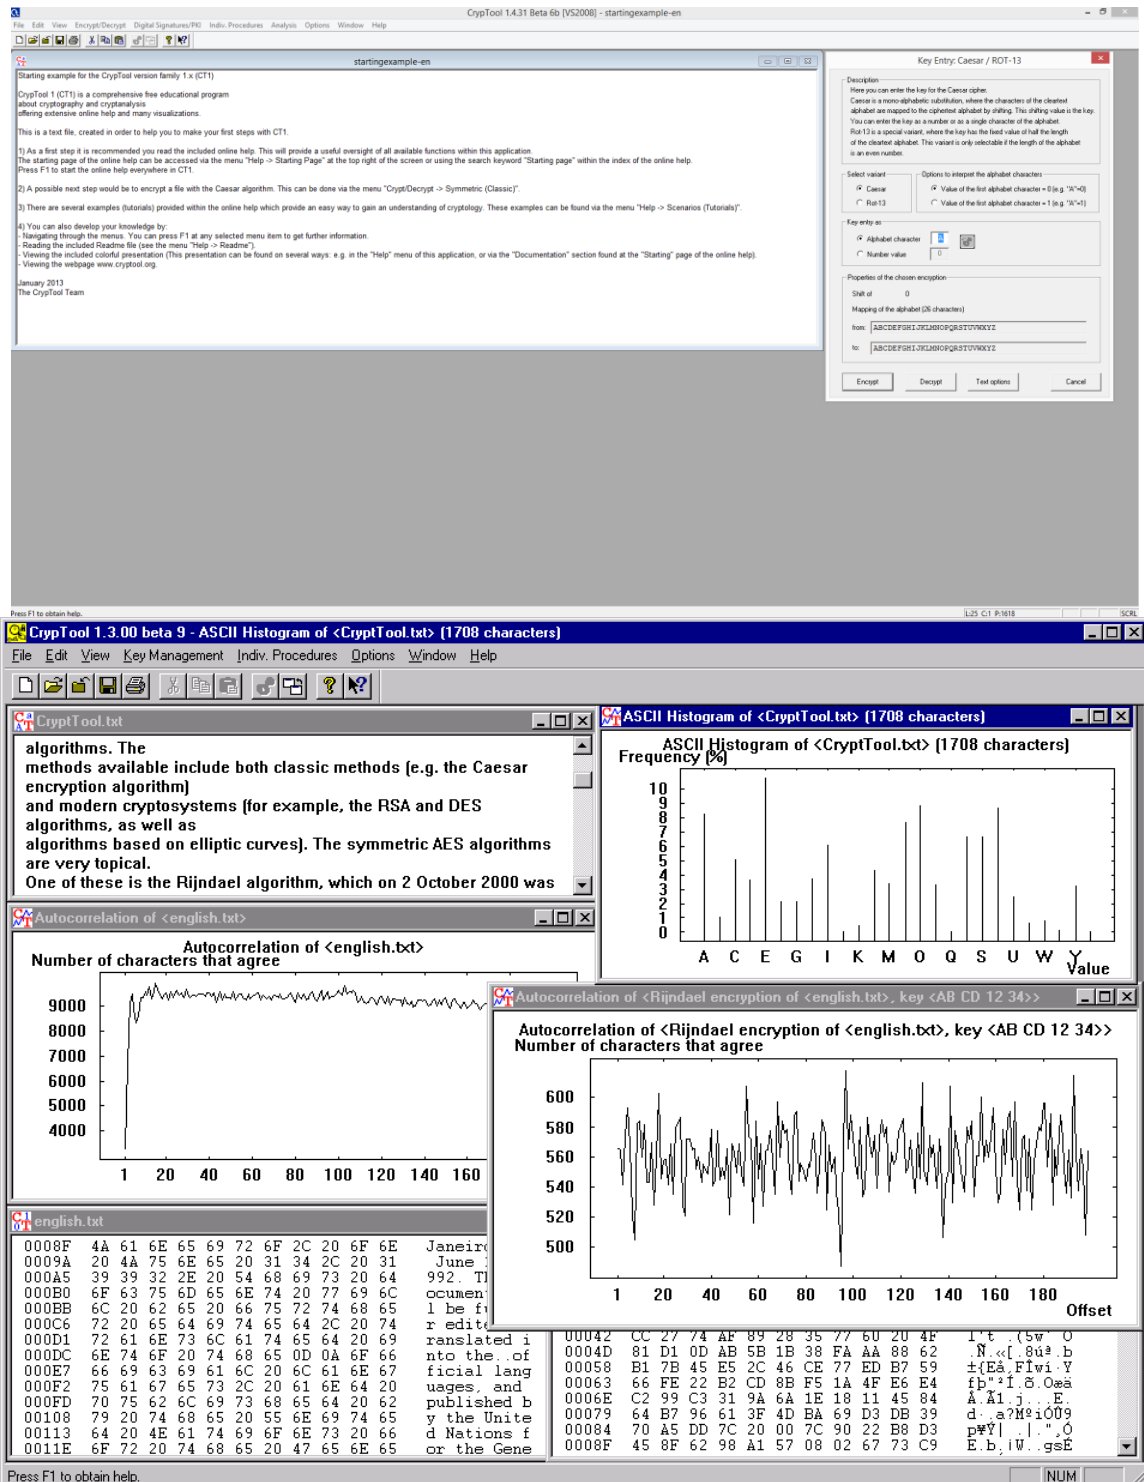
CrypTool 1.4.31 Beta 6b [VS2008] - startingexample-en

File Edit View Encrypt/Decrypt Digital Signatures/PKI Indiv. Procedures Analysis Options Window Help

startingexample-en

Starting example for the CrypTool version family 1.x (CT1)

CrypTool 1 (CT1) is a comprehensive free educational program about cryptography and cryptanalysis offering extensive online help and many visualizations.

This is a text file, created in order to help you to make your first steps with CT1.

1) As a first step it is recommended you read the included online help. This will provide a useful oversight of all available functions within this application. The starting page of the online help can be accessed via the menu "Help -> Starting Page" at the top right of the screen or using the search keyword "Starting page" within the index of the online help. Press F1 to start the online help everywhere in CT1.

2) A possible next step would be to encrypt a file with the Caesar algorithm. This can be done via the menu "Crypt/Decrypt -> Symmetric (Classic)".

3) There are several examples (tutorials) provided within the online help which provide an easy way to gain an understanding of cryptology. These examples can be found via the menu "Help -> Scenarios (Tutorials)".

4) You can also develop your knowledge by:
- Navigating through the menus. You can press F1 at any selected menu item to get further information.
- Reading the included Readme file (see the menu "Help -> Readme").
- Viewing the included colorful presentation (This presentation can be found on several ways: e.g. in the "Help" menu of this application, or via the "Documentation" section found at the "Starting" page of the online help).
- Viewing the webpage www.cryptool.org.

January 2013
The CrypTool Team

Key Entry: Caesar / ROT-13

Description
Here you can enter the key for the Caesar cipher.
Caesar is a mono-alphabetic substitution, where the characters of the cleartext alphabet are mapped to the ciphertext alphabet by shifting. This shifting value is the key. You can enter the key as a number or as a single character of the alphabet.
Rot-13 is a special variant, where the key has the fixed value of half the length of the cleartext alphabet. This variant is only selectable if the length of the alphabet is an even number.

Select variant
Caesar
Rot-13

Options to interpret the alphabet characters
Value of the first alphabet character = 0 (e.g. "A"=0)
Value of the first alphabet character = 1 (e.g. "A"=1)

Key entry as
Alphabet character
Number value 0

Properties of the chosen encryption
Shift of 0
Mapping of the alphabet (26 characters)
from: ABCDEFGHIJKLMNOPQRSTUVWXYZ
to: ABCDEFGHIJKLMNOPQRSTUVWXYZ

Encrypt Decrypt Text options Cancel

Press F1 to obtain help.
L:25 C:1 P:1618 SCRL

CrypTool 1.3.00 beta 9 - ASCII Histogram of <CryptTool.txt> (1708 characters)

File Edit View Key Management Indiv. Procedures Options Window Help

CryptTool.txt

algorithms. The
methods available include both classic methods (e.g. the Caesar encryption algorithm)
and modern cryptosystems (for example, the RSA and DES algorithms, as well as
algorithms based on elliptic curves). The symmetric AES algorithms are very topical.
One of these is the Rijndael algorithm, which on 2 October 2000 was

ASCII Histogram of <CryptTool.txt> (1708 characters)

ASCII Histogram of <CryptTool.txt> (1708 characters)
Frequency (%)
10 9 8 7 6 5 4 3 2 1 0
A C E G I K M O Q S U W Y
Value

Autocorrelation of <english.txt>

Autocorrelation of <english.txt>
Number of characters that agree
9000 8000 7000 6000 5000 4000
1 20 40 60 80 100 120 140 160

Autocorrelation of <Rijndael encryption of <english.txt>, key <AB CD 12 34>>

Autocorrelation of <Rijndael encryption of <english.txt>, key <AB CD 12 34>>
Number of characters that agree
600 580 560 540 520 500
1 20 40 60 80 100 120 140 160 180
Offset

english.txt

| | | |
|---|---|---|
| 0008F | 4A 61 6E 65 69 72 6F 2C 20 6F 6E | Janeiro |
| 0009A | 20 4A 75 6E 65 20 31 34 2C 20 31 | June 1 |
| 000A5 | 39 39 32 2E 20 54 68 69 73 20 64 | 992. Th |
| 000B0 | 6F 63 75 6D 65 6E 74 20 77 69 6C | ocument |
| 000BB | 6C 20 62 65 20 66 75 72 74 68 65 | l be fu |
| 000C6 | 72 20 65 64 69 74 65 64 2C 20 74 | r edite |
| 000D1 | 72 61 6E 73 6C 61 74 65 64 20 69 | ranslated i |
| 000DC | 6E 74 6F 20 74 68 65 0D 0A 6F 66 | nto the..of |
| 000E7 | 66 69 63 69 61 6C 20 6C 61 6E 67 | ficial lang |
| 000F2 | 75 61 67 65 73 2C 20 61 6E 64 20 | uages, and |
| 000FD | 70 75 62 6C 69 73 68 65 64 20 62 | published b |
| 00108 | 79 20 74 68 65 20 55 6E 69 74 65 | y the Unite |
| 00113 | 64 20 4E 61 74 69 6F 6E 73 20 66 | d Nations f |
| 0011E | 6F 72 20 74 68 65 20 47 65 6E 65 | or the Gene |

| | | |
|---|---|---|
| 00042 | CC 27 74 AF 89 28 35 77 60 20 4F | Ì't ¯.(5w` O |
| 0004D | D1 D1 0D AB 5B 1B 38 FA AA 88 62 | .Ñ.«[.8úª.b |
| 00058 | B1 7B 45 E5 2C 46 CE 77 ED B7 59 | ±{Eå,FÎwí·Y |
| 00063 | 66 FE 22 B2 CD 8B F5 1A 4F E6 E4 | fþ"²Í.õ.Oæä |
| 0006E | C2 99 C3 31 9A 6A 1E 18 11 45 84 | Â.Ã1.j...E. |
| 00079 | 64 B7 96 61 3F 4D BA 69 D3 DB 39 | d·.a?MºiÓÛ9 |
| 00084 | 70 A5 DD 7C 20 00 7C 90 22 B8 D3 | p¥Ý\| .\|."¸Ó |
| 0008F | 45 8F 62 98 A1 57 08 02 67 73 C9 | E.b.¡W..gsÉ |

Press F1 to obtain help.
NUM